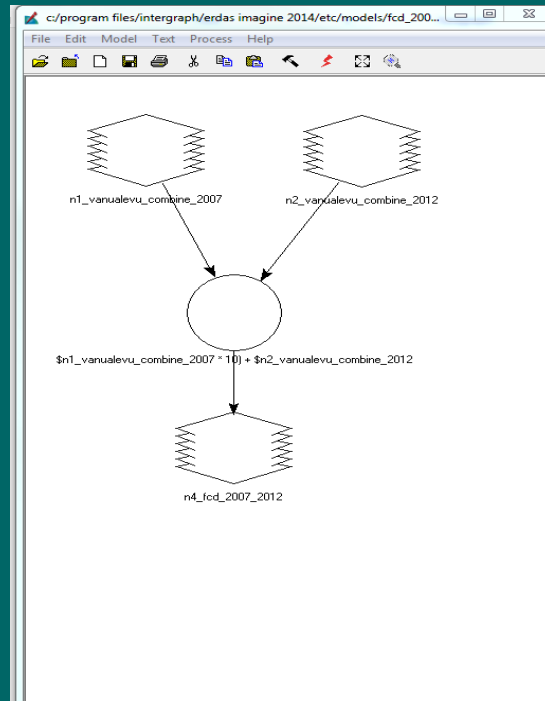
c:/program files/intergraph/erdas imagine 2014/etc/models/fcd_200...

File Edit Model Text Process Help

n1_vanualevu_combine_2007

n2_vanualevu_combine_2012

$n1_vanualevu_combine_2007 * 10) + $n2_vanualevu_combine_2012

n4_fcd_2007_2012